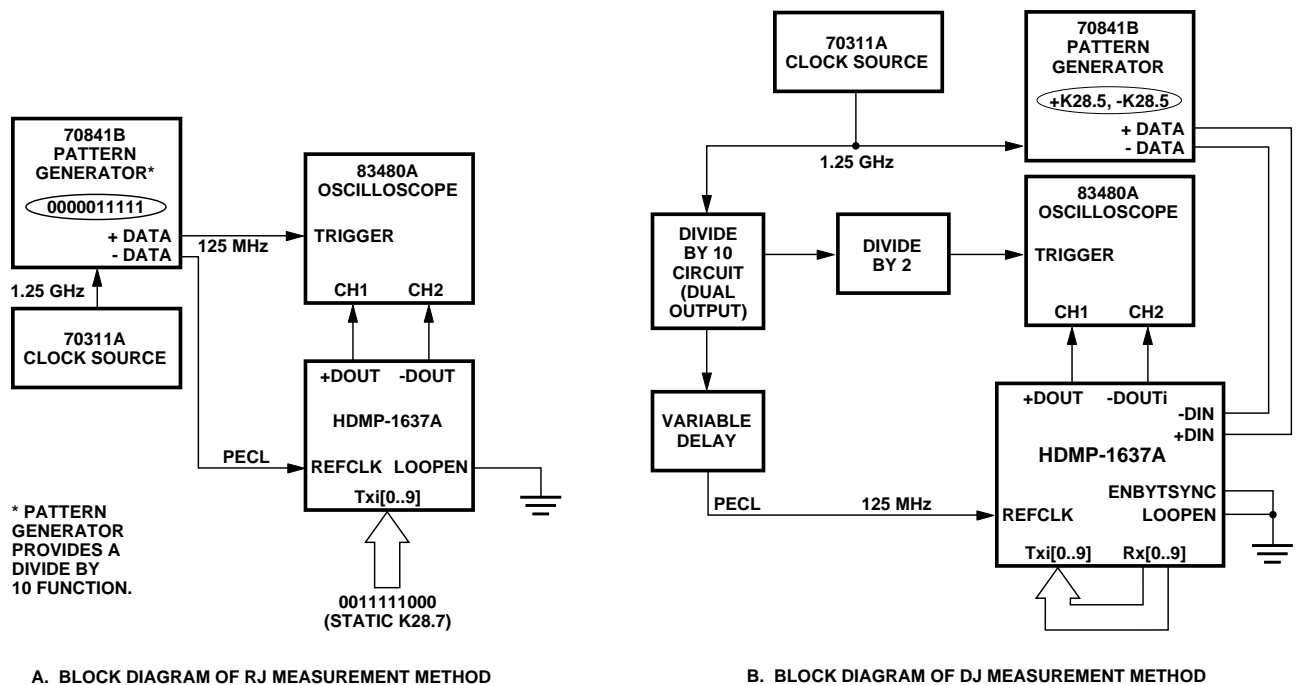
70841B PATTERN GENERATOR*

0000011111

+ DATA
- DATA

125 MHz

1.25 GHz

70311A CLOCK SOURCE

83480A OSCILLOSCOPE

TRIGGER

CH1 CH2

+DOUT -DOUT

HDMP-1637A

PECL

REFCLK LOOPEN

Txi[0..9]

0011111000
(STATIC K28.7)

* PATTERN GENERATOR PROVIDES A DIVIDE BY 10 FUNCTION.

A. BLOCK DIAGRAM OF RJ MEASUREMENT METHOD

70311A CLOCK SOURCE

70841B PATTERN GENERATOR

+K28.5, -K28.5

+ DATA
- DATA

1.25 GHz

DIVIDE BY 10 CIRCUIT (DUAL OUTPUT)

DIVIDE BY 2

83480A OSCILLOSCOPE

TRIGGER

CH1 CH2

VARIABLE DELAY

+DOUT -DOUTi

-DIN
+DIN

HDMP-1637A

PECL

125 MHz

ENBYTSYNC

REFCLK LOOPEN

Txi[0..9] Rx[0..9]

B. BLOCK DIAGRAM OF DJ MEASUREMENT METHOD